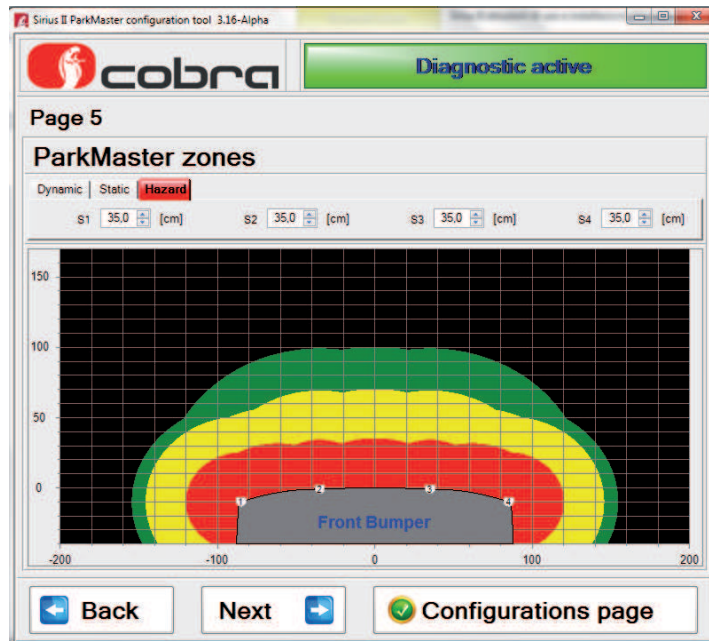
Sirius II ParkMaster configuration tool 3.16-Alpha

cobra

Diagnostic active

Page 5

ParkMaster zones

Dynamic | Static | Hazard

S1 35,0 [cm] S2 35,0 [cm] S3 35,0 [cm] S4 35,0 [cm]

150

100

50

0

-200 -100 0 100 200

1 2 3 4

Front Bumper

Back

Next

Configurations page